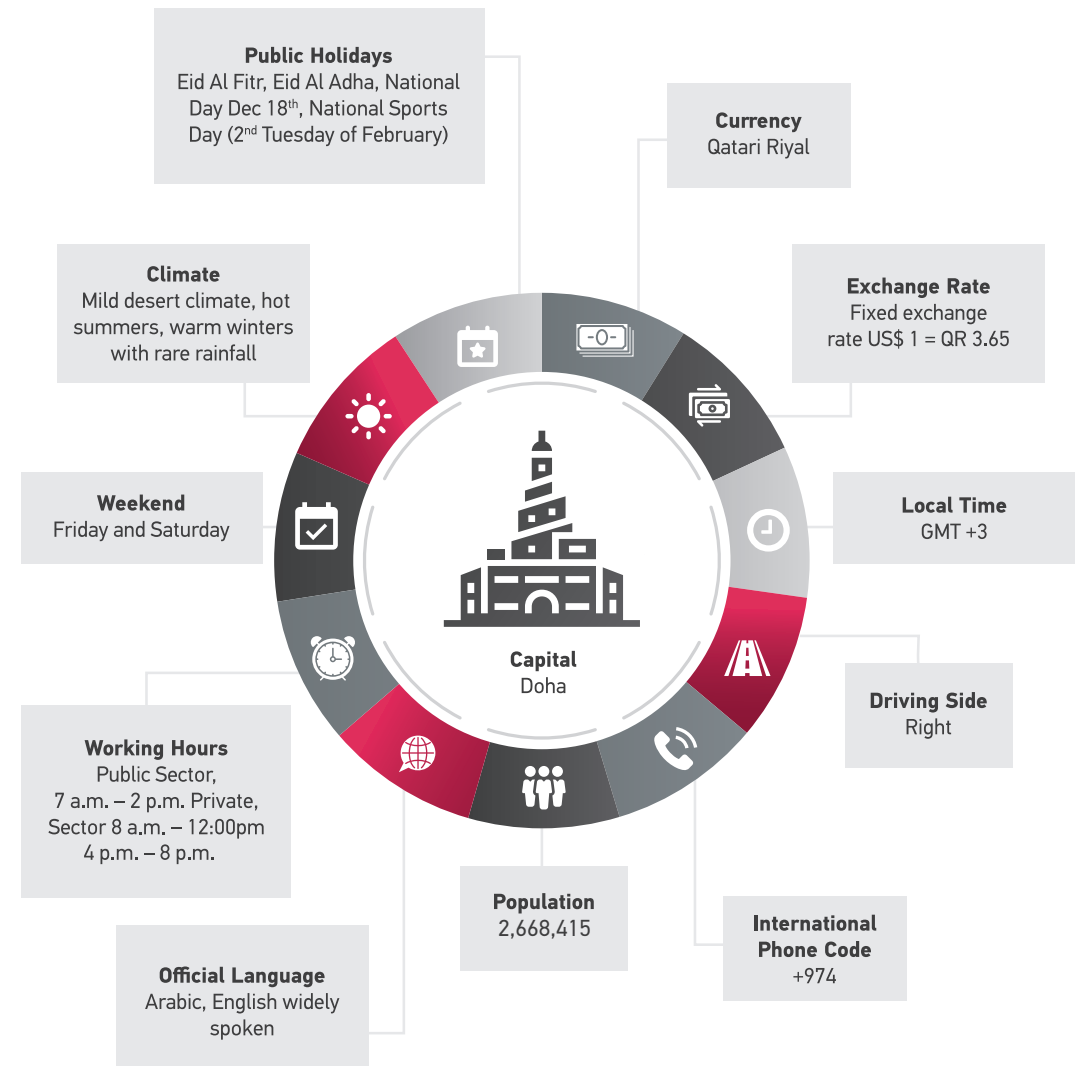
**Public Holidays**
Eid Al Fitr, Eid Al Adha, National Day Dec 18$^{th}$, National Sports Day (2$^{nd}$ Tuesday of February)

**Currency**
Qatari Riyal

**Climate**
Mild desert climate, hot summers, warm winters with rare rainfall

**Exchange Rate**
Fixed exchange rate US$ 1 = QR 3.65

-0-

**Weekend**
Friday and Saturday

**Local Time**
GMT +3

**Capital**
Doha

**Driving Side**
Right

**Working Hours**
Public Sector, 7 a.m. – 2 p.m. Private, Sector 8 a.m. – 12:00pm 4 p.m. – 8 p.m.

**Population**
2,668,415

**International Phone Code**
+974

**Official Language**
Arabic, English widely spoken